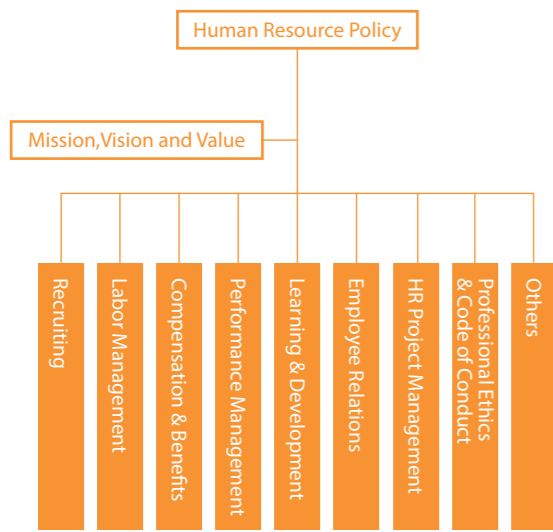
Human Resource Policy

Mission,Vision and Value

Recruiting

Labor Management

Compensation & Benefits

Performance Management

Learning & Development

Employee Relations

HR Project Management

Professional Ethics & Code of Conduct

Others